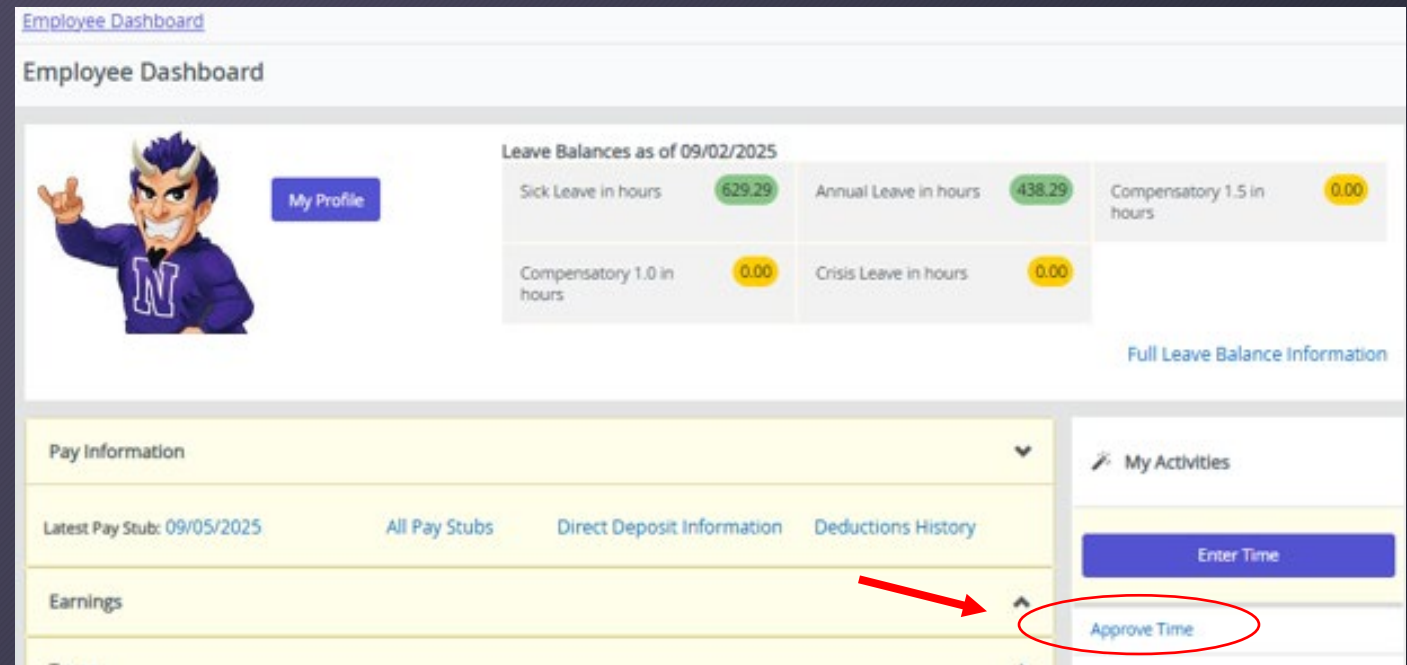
Employee Dashboard

Employee Dashboard

My Profile

Leave Balances as of 09/02/2025

Sick Leave in hours 629.29

Annual Leave in hours 438.29

Compensatory 1.5 in hours 0.00

Compensatory 1.0 in hours 0.00

Crisis Leave in hours 0.00

Full Leave Balance Information

Pay Information

Latest Pay Stub: 09/05/2025

All Pay Stubs

Direct Deposit Information

Deductions History

Earnings

My Activities

Enter Time

Approve Time